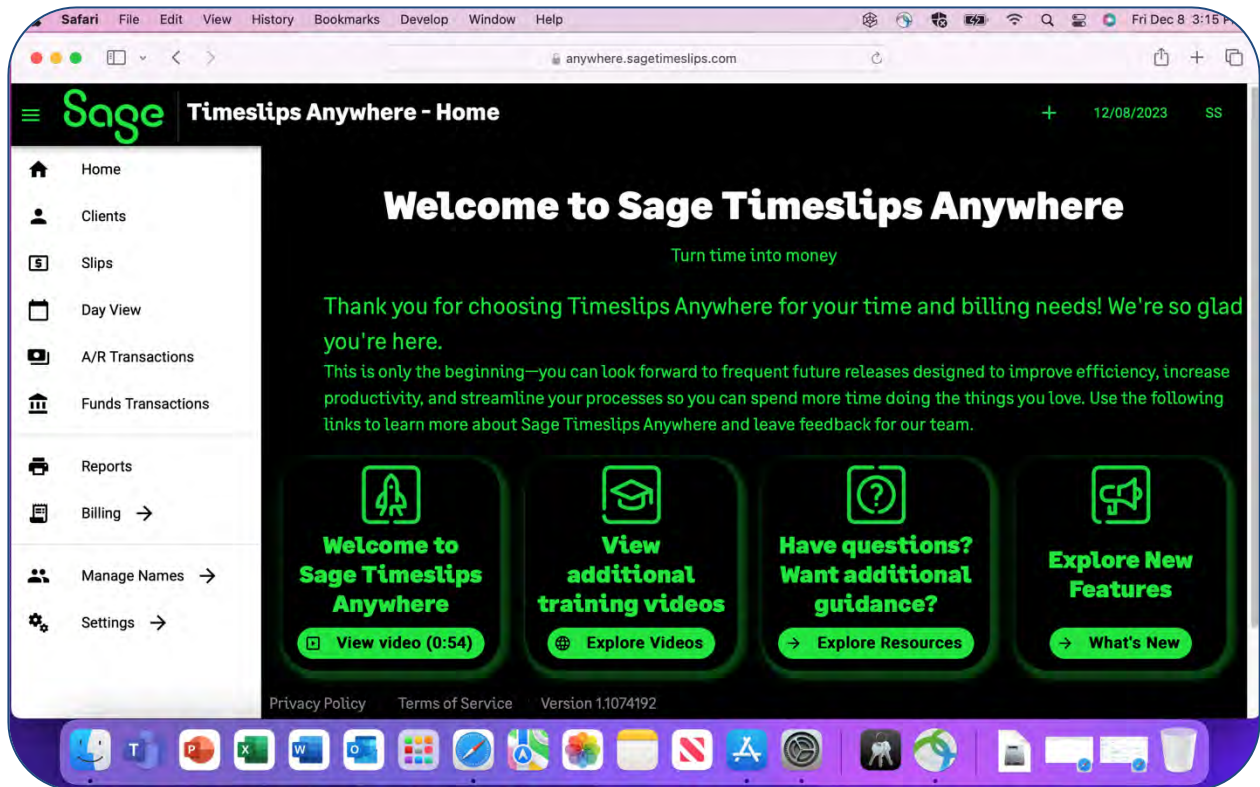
Safari File Edit View History Bookmarks Develop Window Help

Fri Dec 8 3:15 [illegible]

anywhere.sagetimeslips.com

Sage Timeslips Anywhere - Home

+ 12/08/2023 SS

Home

Clients

Slips

Day View

A/R Transactions

Funds Transactions

Reports

Billing →

Manage Names →

Settings →

Welcome to Sage Timeslips Anywhere

Turn time into money

Thank you for choosing Timeslips Anywhere for your time and billing needs! We're so glad you're here.

This is only the beginning—you can look forward to frequent future releases designed to improve efficiency, increase productivity, and streamline your processes so you can spend more time doing the things you love. Use the following links to learn more about Sage Timeslips Anywhere and leave feedback for our team.

Welcome to Sage Timeslips Anywhere

View video (0:54)

View additional training videos

Explore Videos

Have questions? Want additional guidance?

→ Explore Resources

Explore New Features

→ What's New

Privacy Policy Terms of Service Version 1.1074192